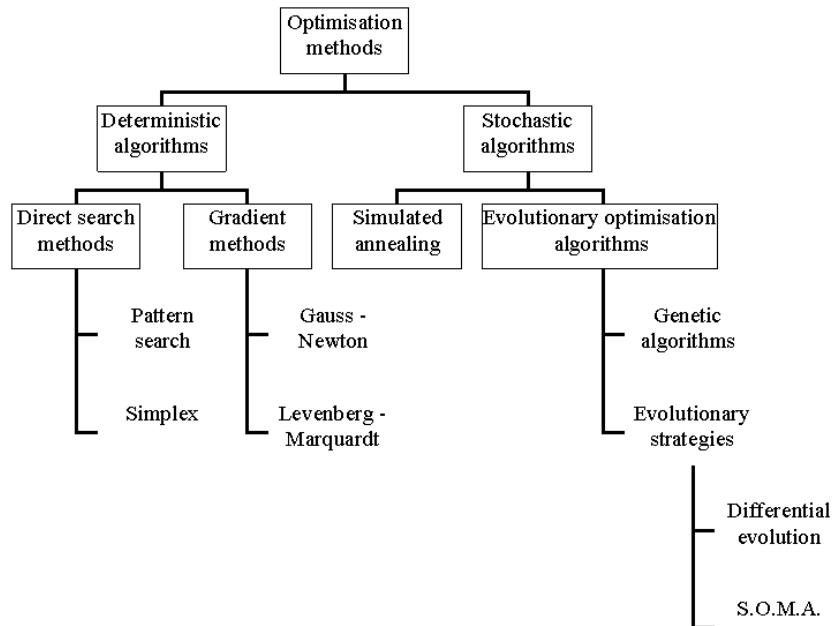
Optimisation methods

Deterministic algorithms

Stochastic algorithms

Direct search methods

Gradient methods

Simulated annealing

Evolutionary optimisation algorithms

Pattern search

Simplex

Gauss - Newton

Levenberg - Marquardt

Genetic algorithms

Evolutionary strategies

Differential evolution

S.O.M.A.